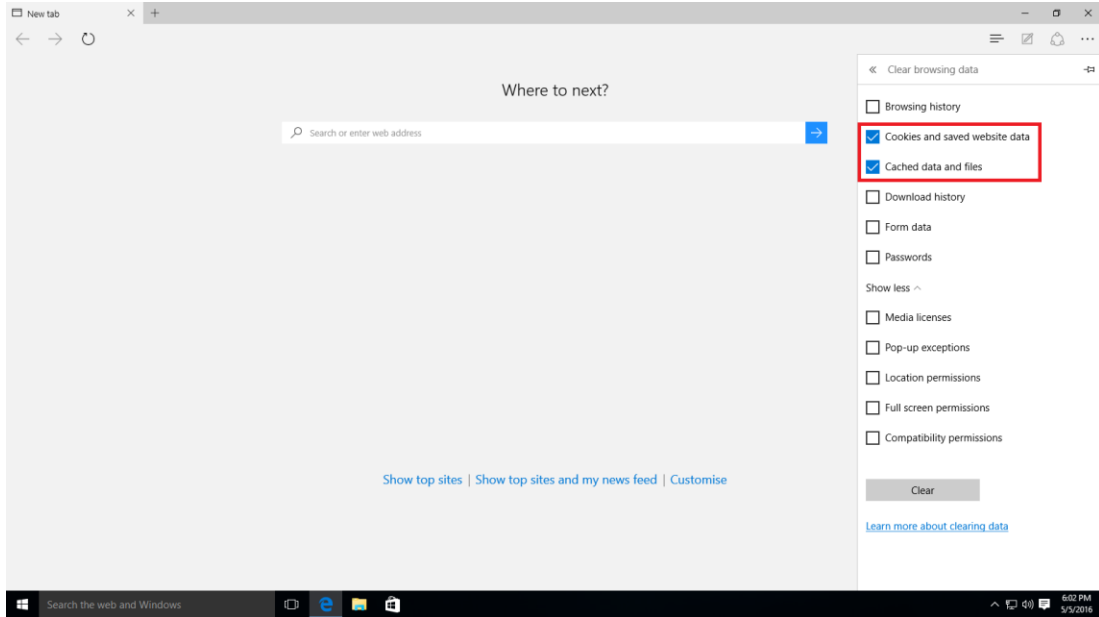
New tab

Where to next?

Search or enter web address

Show top sites | Show top sites and my news feed | Customise

« Clear browsing data

Browsing history

Cookies and saved website data

Cached data and files

Download history

Form data

Passwords

Show less ^

Media licenses

Pop-up exceptions

Location permissions

Full screen permissions

Compatibility permissions

Clear

Learn more about clearing data

Search the web and Windows

6:02 PM
5/5/2016